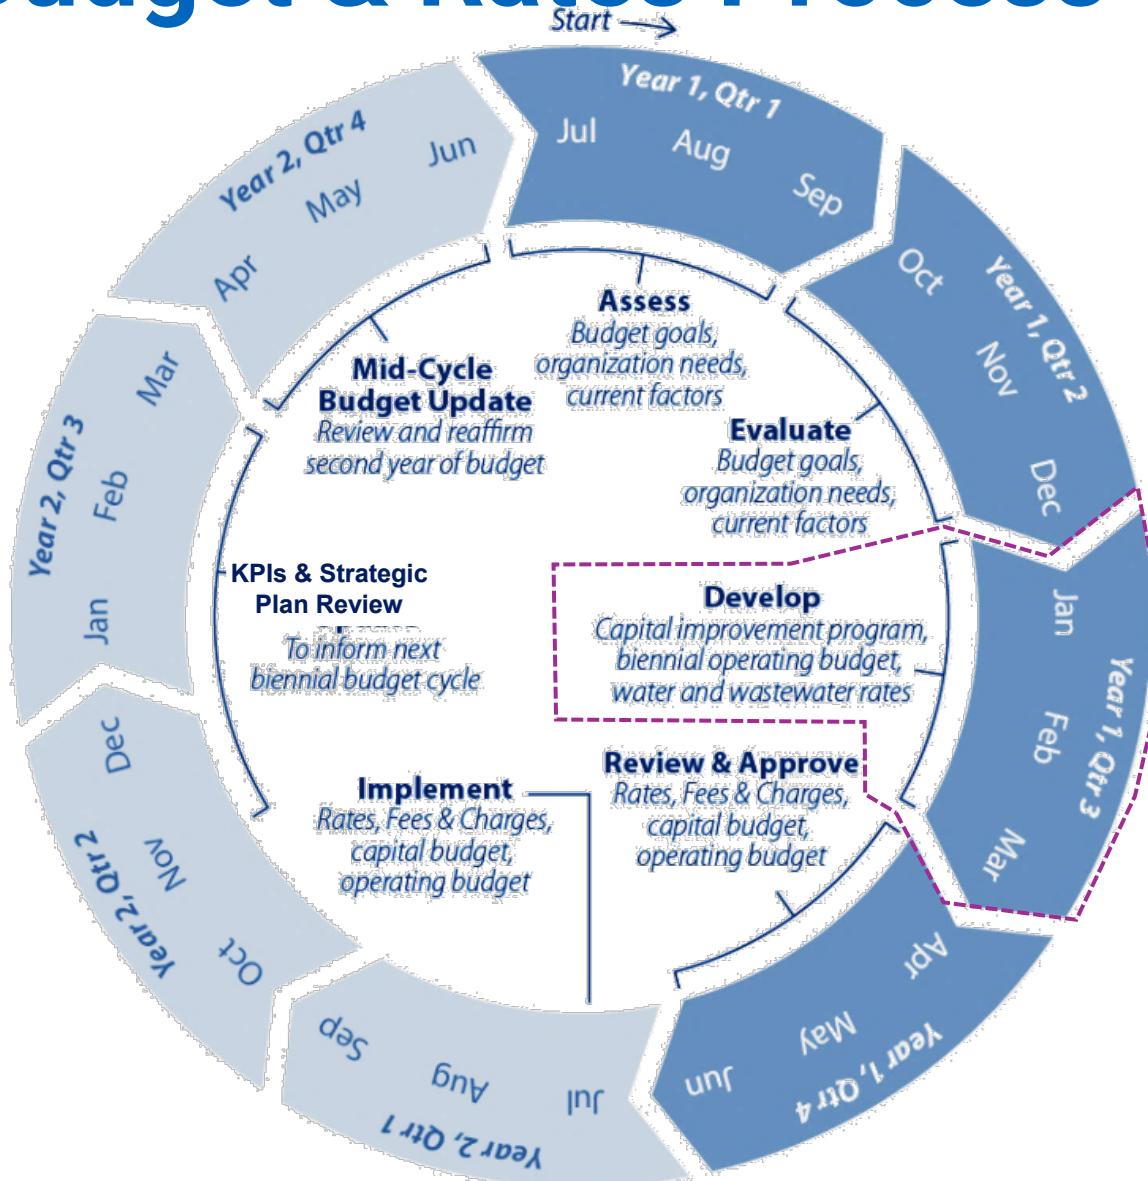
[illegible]udget & Rates Process

Start

Year 1, Qtr 1
Jul
Aug
Sep

Year 1, Qtr 2
Oct
Nov
Dec

Year 1, Qtr 3
Jan
Feb
Mar

Year 1, Qtr 4
Apr
May
Jun

Year 2, Qtr 1
Jul
Aug
Sep

Year 2, Qtr 2
Oct
Nov
Dec

Year 2, Qtr 3
Jan
Feb
Mar

Year 2, Qtr 4
Apr
May
Jun

Assess
Budget goals, organization needs, current factors

Evaluate
Budget goals, organization needs, current factors

Develop
Capital improvement program, biennial operating budget, water and wastewater rates

Review & Approve
Rates, Fees & Charges, capital budget, operating budget

Implement
Rates, Fees & Charges, capital budget, operating budget

KPIs & Strategic Plan Review
To inform next biennial budget cycle

Mid-Cycle Budget Update
Review and reaffirm second year of budget